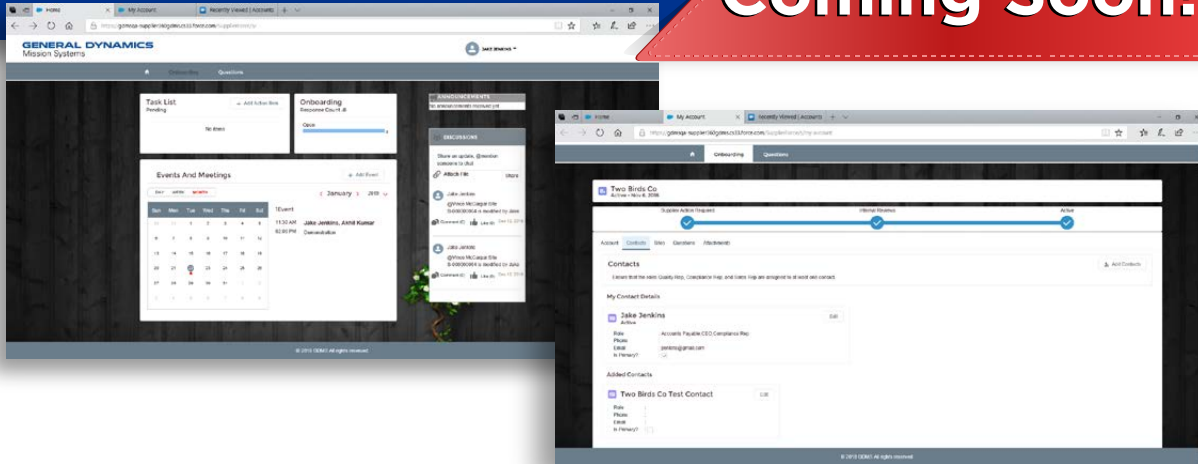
Coming Soon!

Home | My Account | Recently Viewed | Accounts

GENERAL DYNAMICS
Mission Systems

Jake Jenkins

Onboarding | Questions

Task List
Pending
+ Add Action Item
No items

Onboarding
Response Count: 8
Open

ANNOUNCEMENTS

DISCUSSIONS
Share an update, @mention someone to chat
Attach File
Share

Jake Jenkins
@Vince McCague Site 0-000000000 is modified by date
Comment (0) Like (0)

Jake Jenkins
@Vince McCague Site 0-000000000 is modified by date
Comment (0) Like (0)

Events And Meetings
+ Add Event
DAY WEEK MONTH
January 2018

| Sun | Mon | Tue | Wed | Thu | Fri | Sat |
|---|---|---|---|---|---|---|
| 28 | 29 | 31 | 1 | 2 | 3 | 4 |
| 5 | 7 | 8 | 9 | 10 | 11 | 12 |
| 13 | 14 | 15 | 16 | 17 | 18 | 19 |
| 20 | 21 | 22 | 23 | 24 | 25 | 26 |
| 27 | 28 | 29 | 30 | 31 | 1 | 2 |
| 3 | 4 | 5 | 6 | 7 | 8 | 9 |

1 Event
11:30 AM Jake Jenkins, Amit Kumar
02:00 PM Demonstration

© 2018 GDMS All rights reserved

Home | My Account | Recently Viewed | Accounts

Onboarding | Questions

Two Birds Co
Active • Nov 6, 2018

Supplier Action Request | Internal Reviews | Active

Account | Contacts | Sites | Questions | Attachments

Contacts
+ Add Contacts
Ensure that the sites Quality Rep, Compliance Rep, and Sales Rep are assigned to at least one contact.

My Contact Details

Jake Jenkins
Active
Edit
Role: Accounts Payable,CEO,Compliance Rep
Phone
Email: jjenkins@gmail.com
Is Primary?

Added Contacts

Two Birds Co Test Contact
Edit
Role
Phone
Email
Is Primary?

© 2018 GDMS All rights reserved